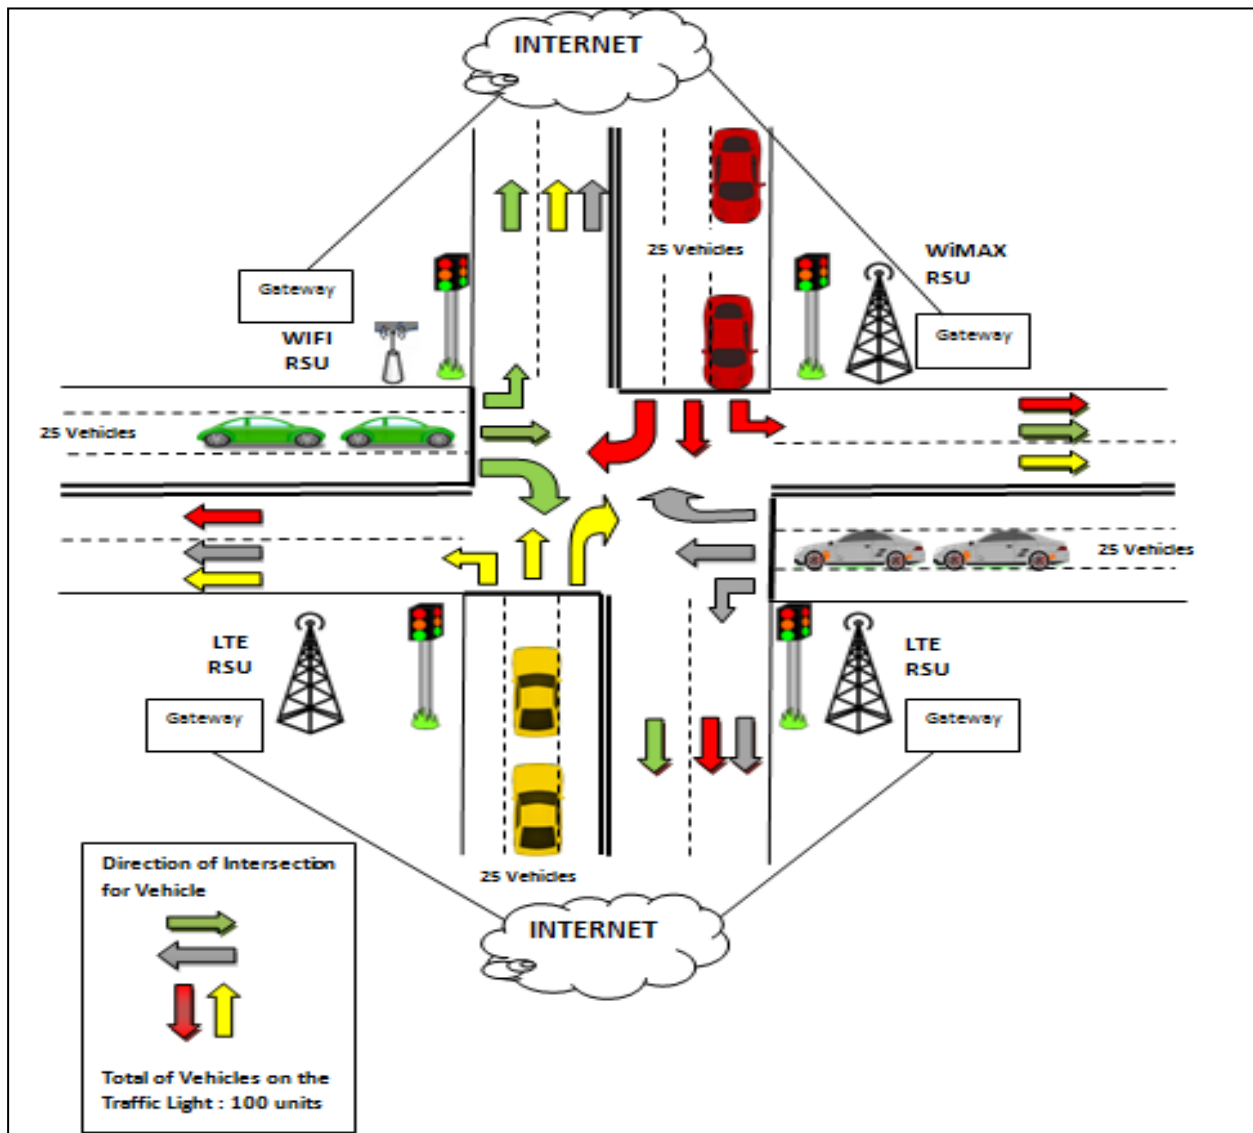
INTERNET

25 Vehicles

WiMAX
RSU

Gateway

Gateway

WIFI
RSU

25 Vehicles

25 Vehicles

LTE
RSU

Gateway

LTE
RSU

Gateway

25 Vehicles

INTERNET

Direction of Intersection for Vehicle

Total of Vehicles on the Traffic Light : 100 units